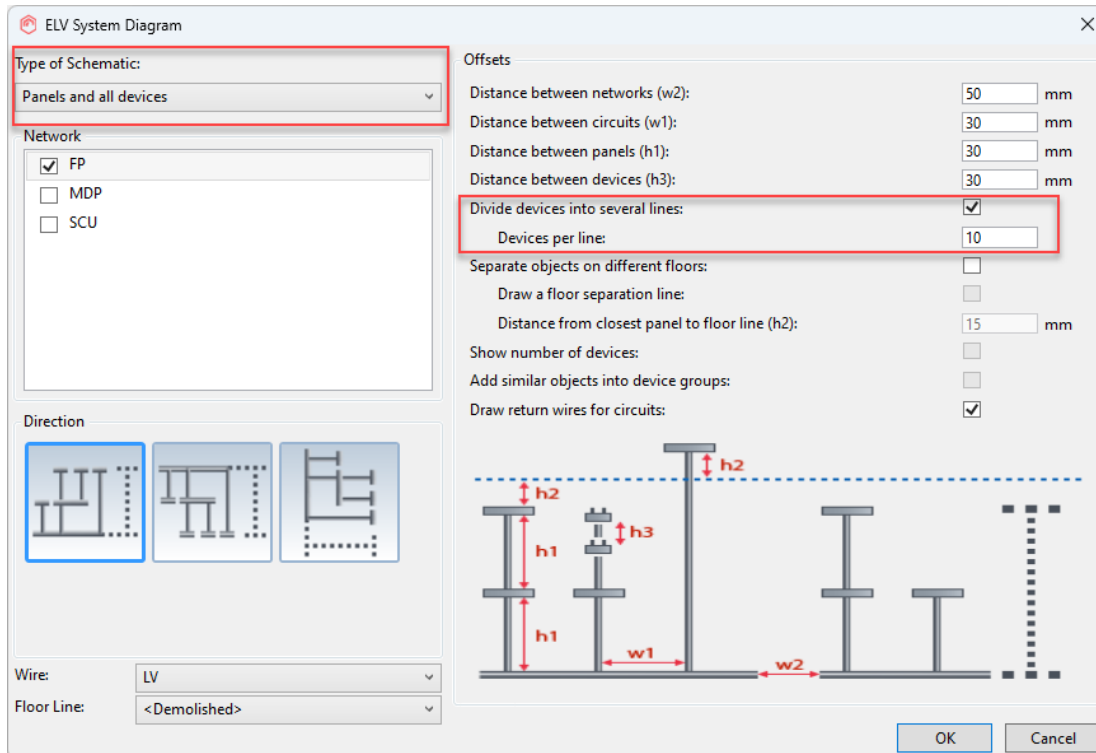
ELV System Diagram

Type of Schematic:
Panels and all devices

Network
FP
MDP
SCU

Direction

Wire: LV
Floor Line: <Demolished>

Offsets
Distance between networks (w2): 50 mm
Distance between circuits (w1): 30 mm
Distance between panels (h1): 30 mm
Distance between devices (h3): 30 mm
Divide devices into several lines:
Devices per line: 10
Separate objects on different floors:
Draw a floor separation line:
Distance from closest panel to floor line (h2): 15 mm
Show number of devices:
Add similar objects into device groups:
Draw return wires for circuits:

h2
h2
h3
h1
h1
w1
w2

OK
Cancel